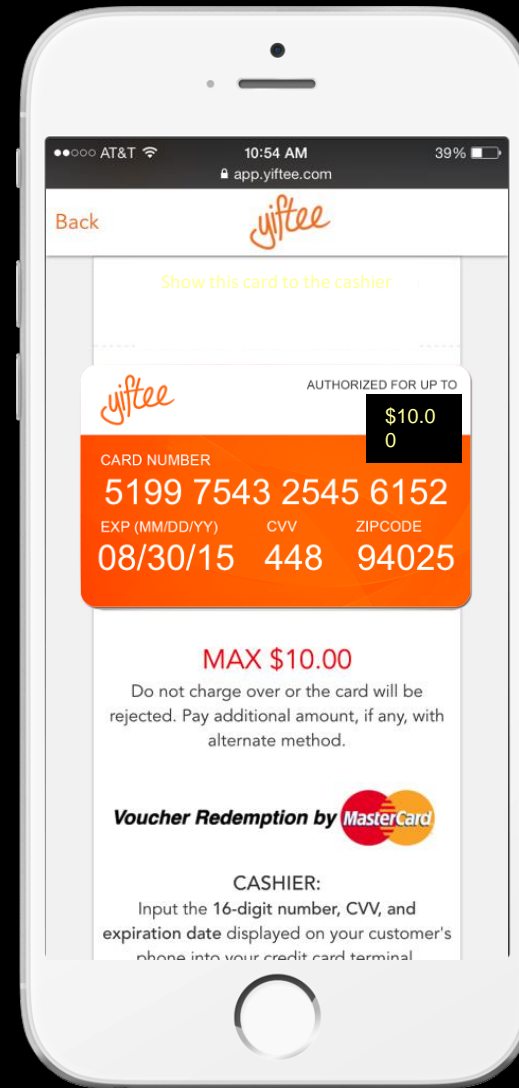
●●○○○ AT&T 10:54 AM 39%
app.yiftee.com

Back yiftee

Show this card to the cashier

yiftee AUTHORIZED FOR UP TO
$10.00

CARD NUMBER
5199 7543 2545 6152
EXP (MM/DD/YY) CVV ZIPCODE
08/30/15 448 94025

MAX $10.00
Do not charge over or the card will be rejected. Pay additional amount, if any, with alternate method.

Voucher Redemption by MasterCard

CASHIER:
Input the 16-digit number, CVV, and expiration date displayed on your customer's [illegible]